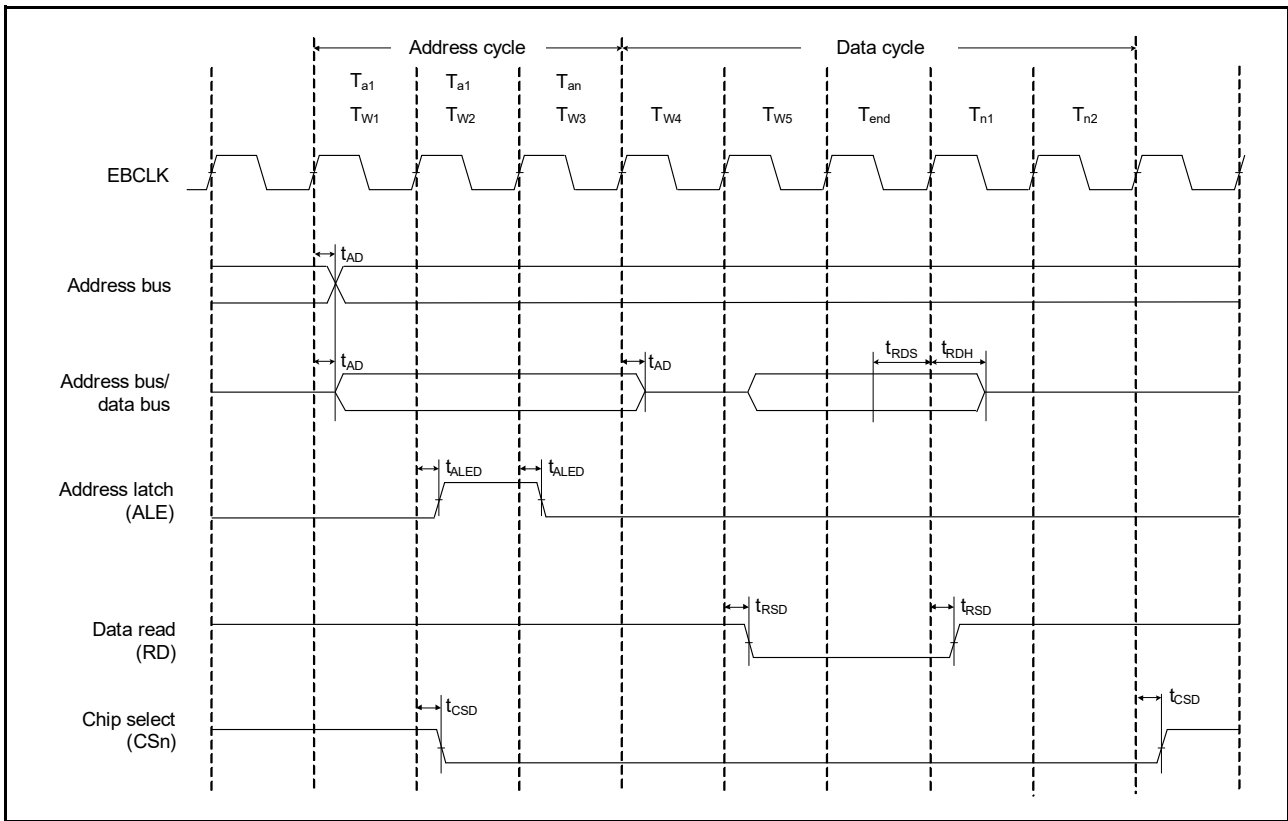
Address cycle

Data cycle

$T_{a1}$ $T_{a1}$ $T_{an}$

$T_{W1}$ $T_{W2}$ $T_{W3}$ $T_{W4}$ $T_{W5}$ $T_{end}$ $T_{n1}$ $T_{n2}$

EBCLK

$t_{AD}$

Address bus

$t_{AD}$ $t_{AD}$ $t_{RDS}$ $t_{RDH}$

Address bus/ data bus

$t_{ALED}$ $t_{ALED}$

Address latch (ALE)

$t_{RSD}$ $t_{RSD}$

Data read (RD)

$t_{CSD}$ $t_{CSD}$

Chip select (CSn)